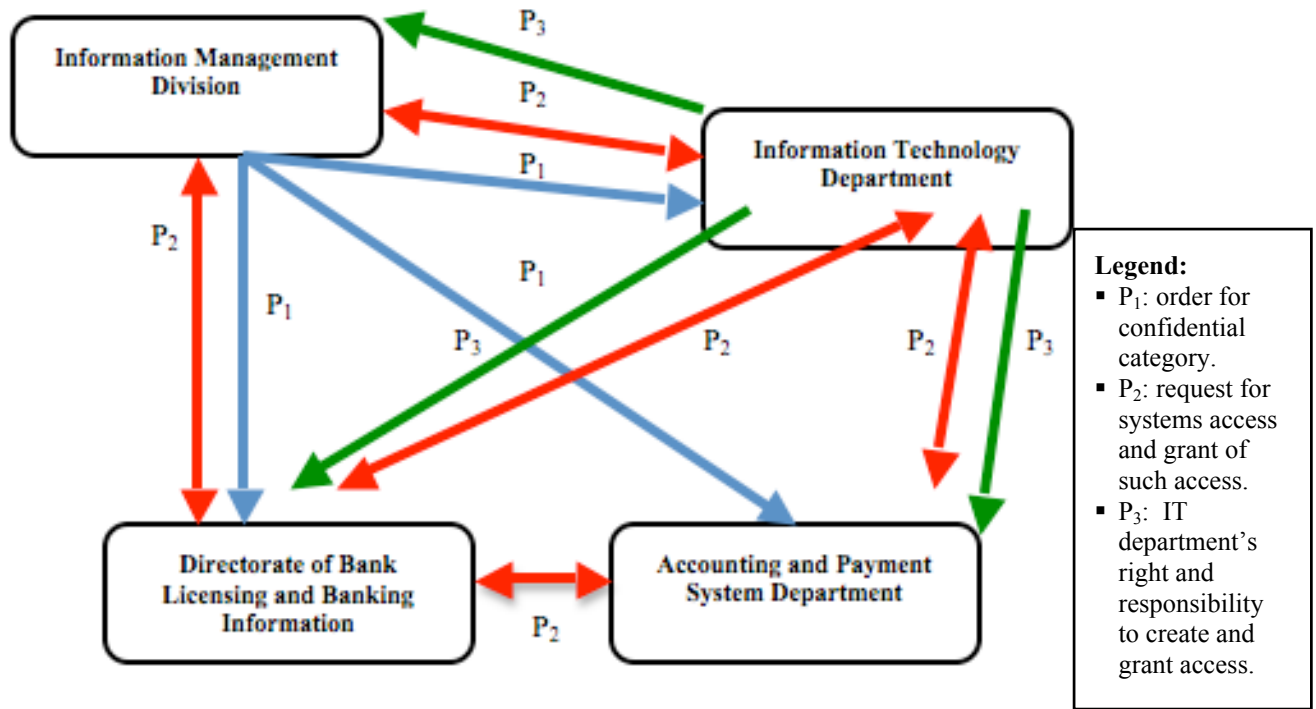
Information Management Division

$P_3$

$P_2$

$P_1$

Information Technology Department

$P_2$

$P_1$

$P_1$

$P_3$

$P_2$

$P_2$

$P_3$

Directorate of Bank Licensing and Banking Information

Accounting and Payment System Department

$P_2$

Legend:
- $P_1$: order for confidential category.
- $P_2$: request for systems access and grant of such access.
- $P_3$: IT department's right and responsibility to create and grant access.